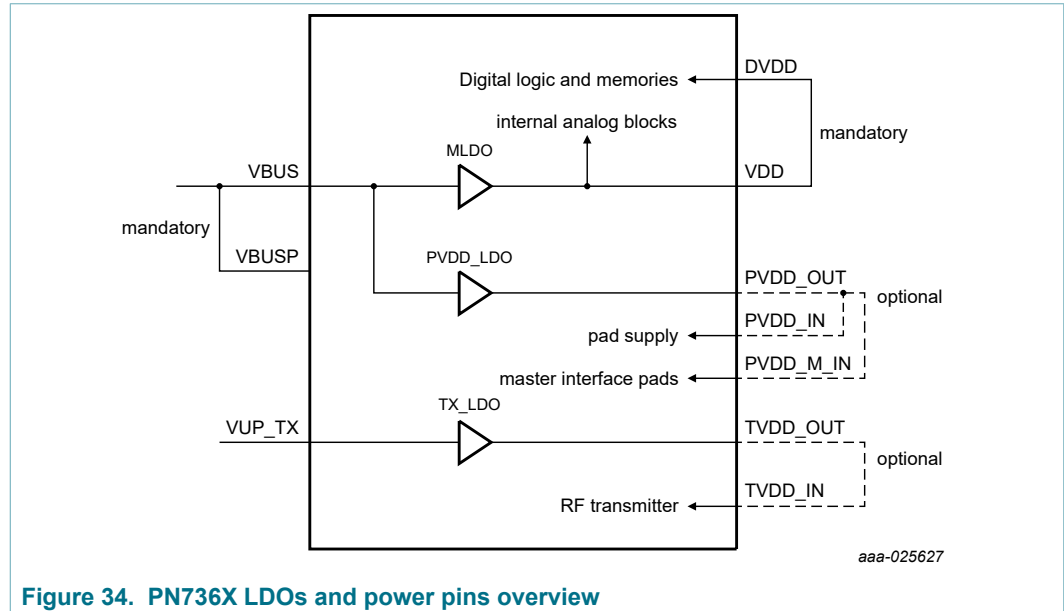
Digital logic and memories
DVDD
internal analog blocks
mandatory
MLDO
VBUS
VDD
mandatory
VBUSP
PVDD_LDO
PVDD_OUT
optional
PVDD_IN
pad supply
PVDD_M_IN
master interface pads
TX_LDO
VUP_TX
TVDD_OUT
optional
TVDD_IN
RF transmitter
aaa-025627

Figure 34. PN736X LDOs and power pins overview